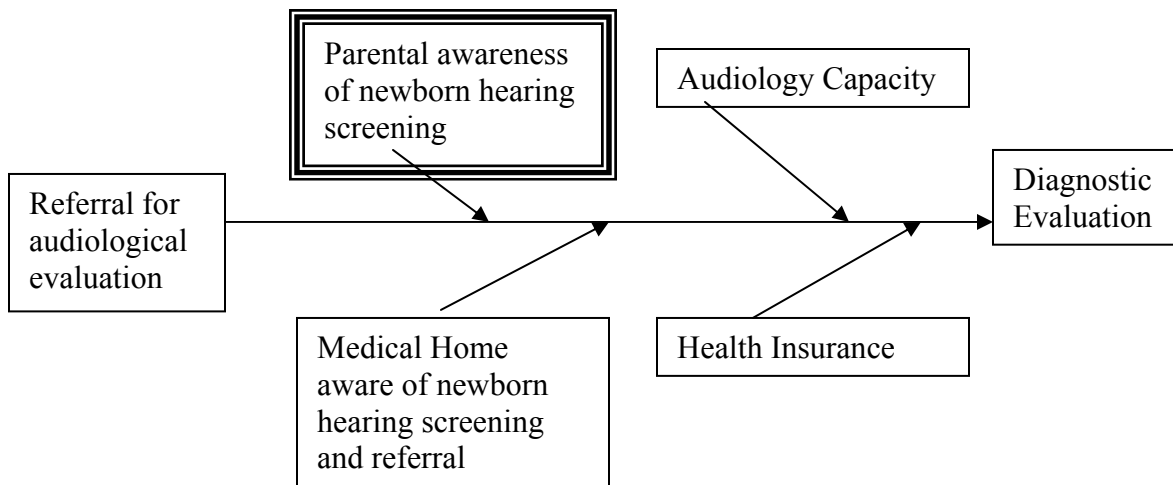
Parental awareness of newborn hearing screening

Audiology Capacity

Referral for audiological evaluation

Diagnostic Evaluation

Medical Home aware of newborn hearing screening and referral

Health Insurance